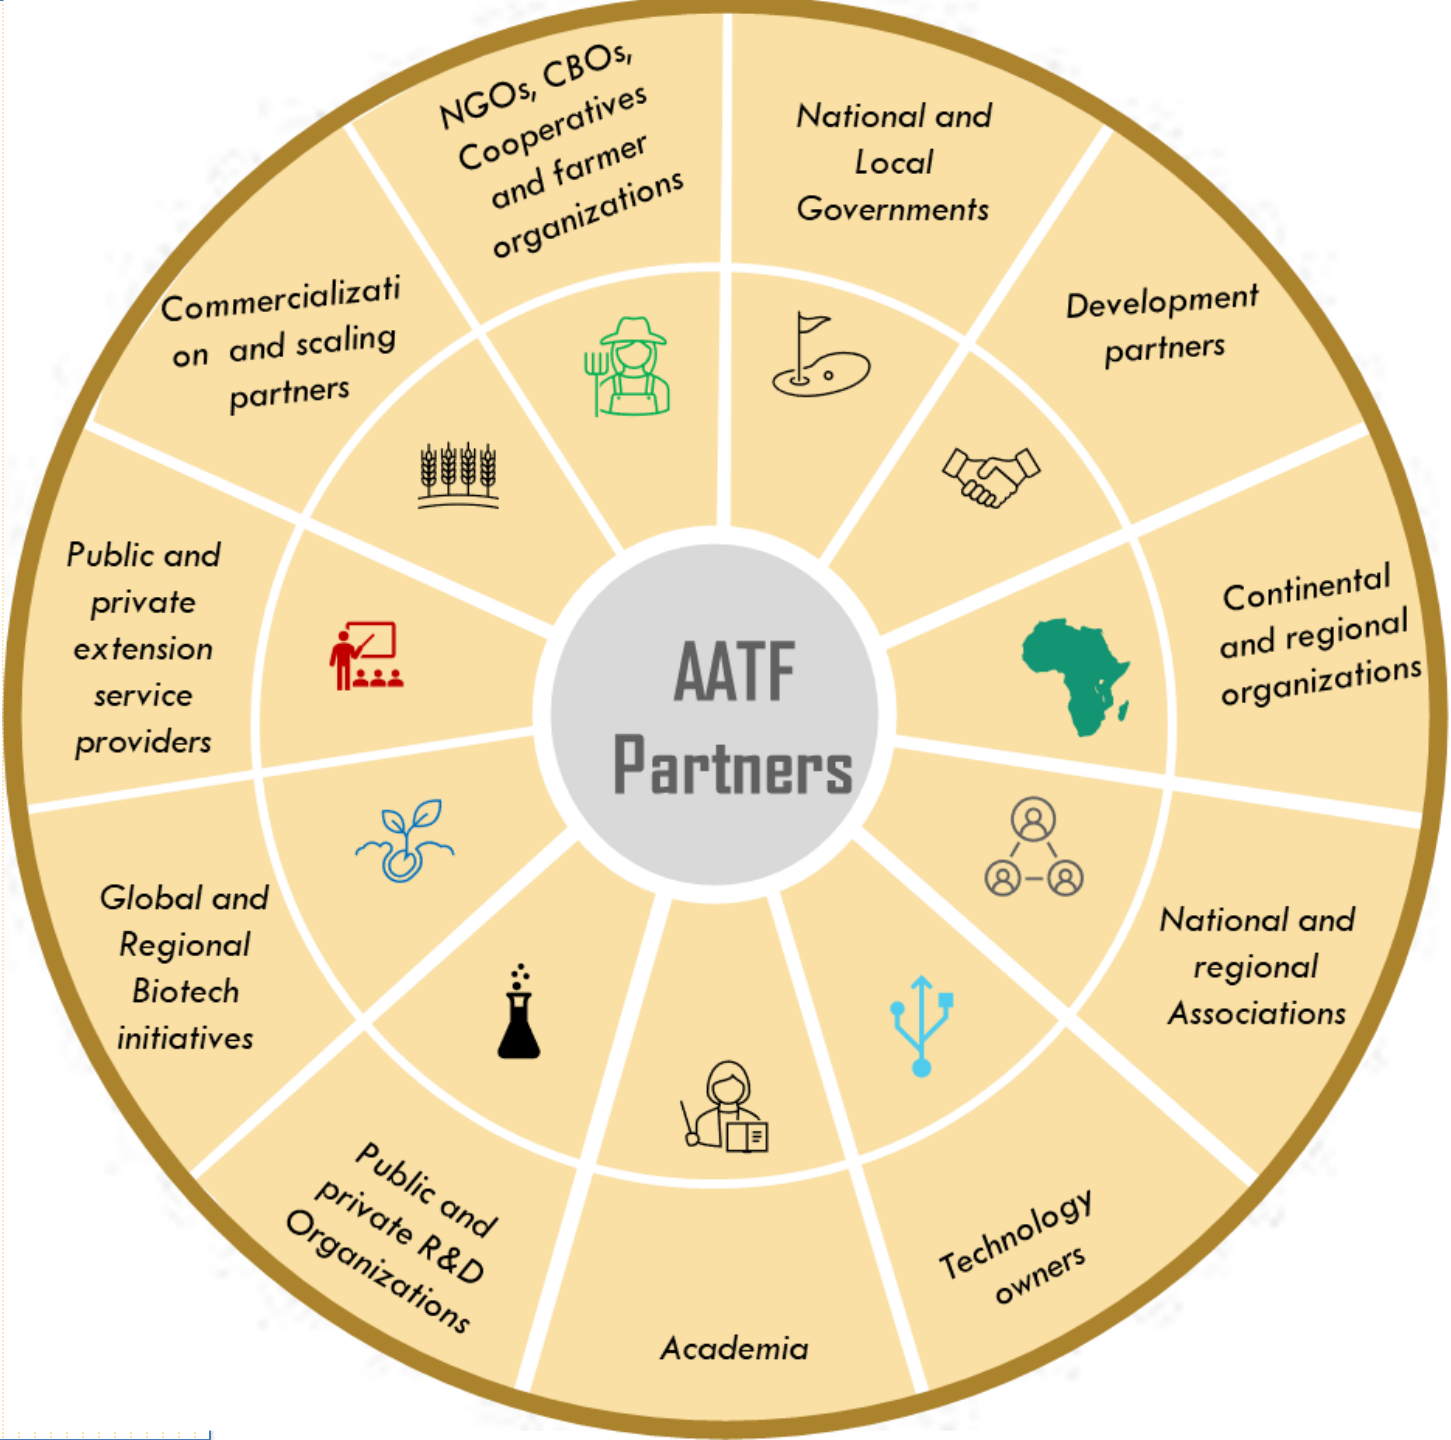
AATF Partners

NGOs, CBOs, Cooperatives and farmer organizations

National and Local Governments

Development partners

Continental and regional organizations

National and regional Associations

Technology owners

Academia

Public and private R&D Organizations

Global and Regional Biotech initiatives

Public and private extension service providers

Commercializati on and scaling partners